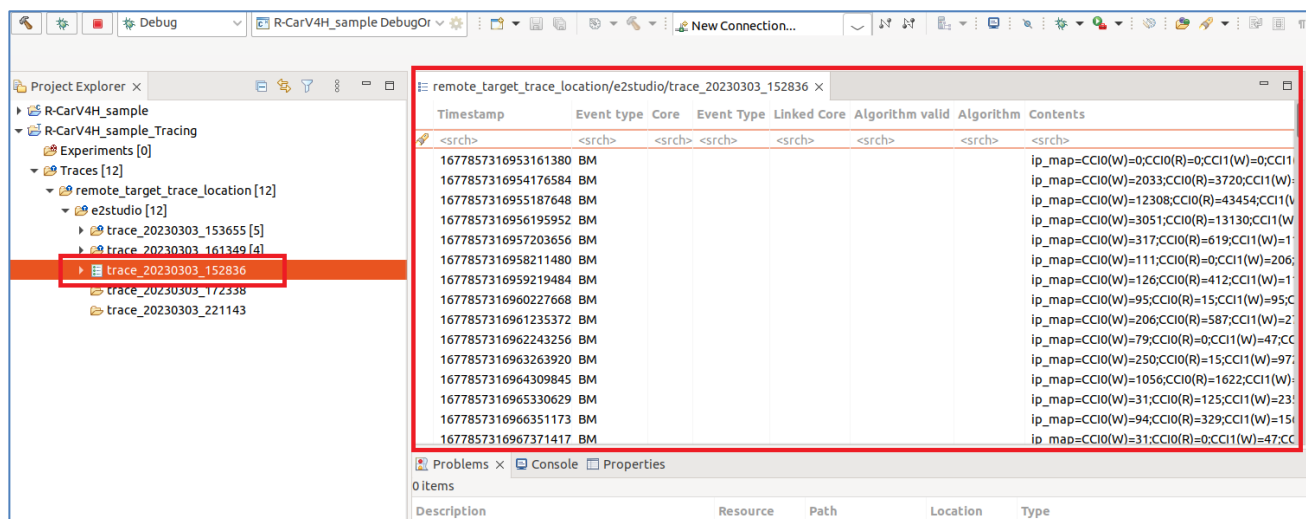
Debug R-CarV4H_sample DebugOr New Connection...

Project Explorer ×
R-CarV4H_sample
R-CarV4H_sample_Tracing
Experiments [0]
Traces [12]
remote_target_trace_location [12]
e2studio [12]
trace_20230303_153655 [5]
trace_20230303_161349 [4]
trace_20230303_152836
trace_20230303_172338
trace_20230303_221143

remote_target_trace_location/e2studio/trace_20230303_152836 ×

| Timestamp | Event type | Core | Event Type | Linked Core | Algorithm valid | Algorithm | Contents |
|---|---|---|---|---|---|---|---|
| <srch> | <srch> | <srch> | <srch> | <srch> | <srch> | <srch> | <srch> |
| 1677857316953161380 | BM | | | | | | ip_map=CCI0(W)=0;CCI0(R)=0;CCI1( |
| 1677857316954176584 | BM | | | | | | ip_map=CCI0(W)=2033;CCI0(R)=3720;CCI1(W)= |
| 1677857316955187648 | BM | | | | | | ip_map=CCI0(W)=12308;CCI0(R)=43454;CCI1(V |
| 1677857316956195952 | BM | | | | | | ip_map=CCI0(W)=3051;CCI0(R)=13130;CCI1(W |
| 1677857316957203656 | BM | | | | | | ip_map=CCI0(W)=317;CCI0(R)=619;CCI1(W)=1 |
| 1677857316958211480 | BM | | | | | | ip_map=CCI0(W)=111;CCI0(R)=0;CCI1(W)=206; |
| 1677857316959219484 | BM | | | | | | ip_map=CCI0(W)=126;CCI0(R)=412;CCI1(W)=1 |
| 1677857316960227668 | BM | | | | | | ip_map=CCI0(W)=95;CCI0(R)=15;CCI1(W)=95;C |
| 1677857316961235372 | BM | | | | | | ip_map=CCI0(W)=206;CCI0(R)=587;CCI1(W)=2 |
| 1677857316962243256 | BM | | | | | | ip_map=CCI0(W)=79;CCI0(R)=0;CCI1(W)=47;C |
| 1677857316963263920 | BM | | | | | | ip_map=CCI0(W)=250;CCI0(R)=15;CCI1(W)=97 |
| 1677857316964309845 | BM | | | | | | ip_map=CCI0(W)=1056;CCI0(R)=1622;CCI1(W)= |
| 1677857316965330629 | BM | | | | | | ip_map=CCI0(W)=31;CCI0(R)=125;CCI1(W)=23 |
| 1677857316966351173 | BM | | | | | | ip_map=CCI0(W)=94;CCI0(R)=329;CCI1(W)=15 |
| 1677857316967371417 | BM | | | | | | ip_map=CCI0(W)=31;CCI0(R)=0;CCI1(W)=47;C |

Problems × Console Properties
0 items

| Description | Resource | Path | Location | Type |
|---|---|---|---|---|